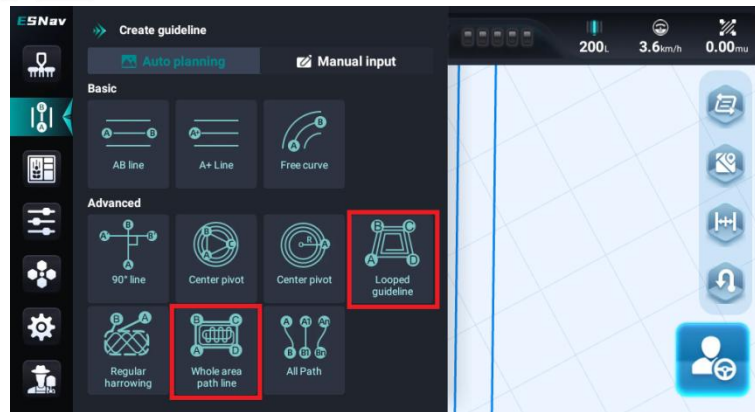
ESNav

Create guideline

Auto planning

Manual input

Basic

AB line

A+ Line

Free curve

Advanced

90° line

Center pivot

Center pivot

Looped guideline

Regular harrowing

Whole area path line

All Path

200L

3.6km/h

0.00mu